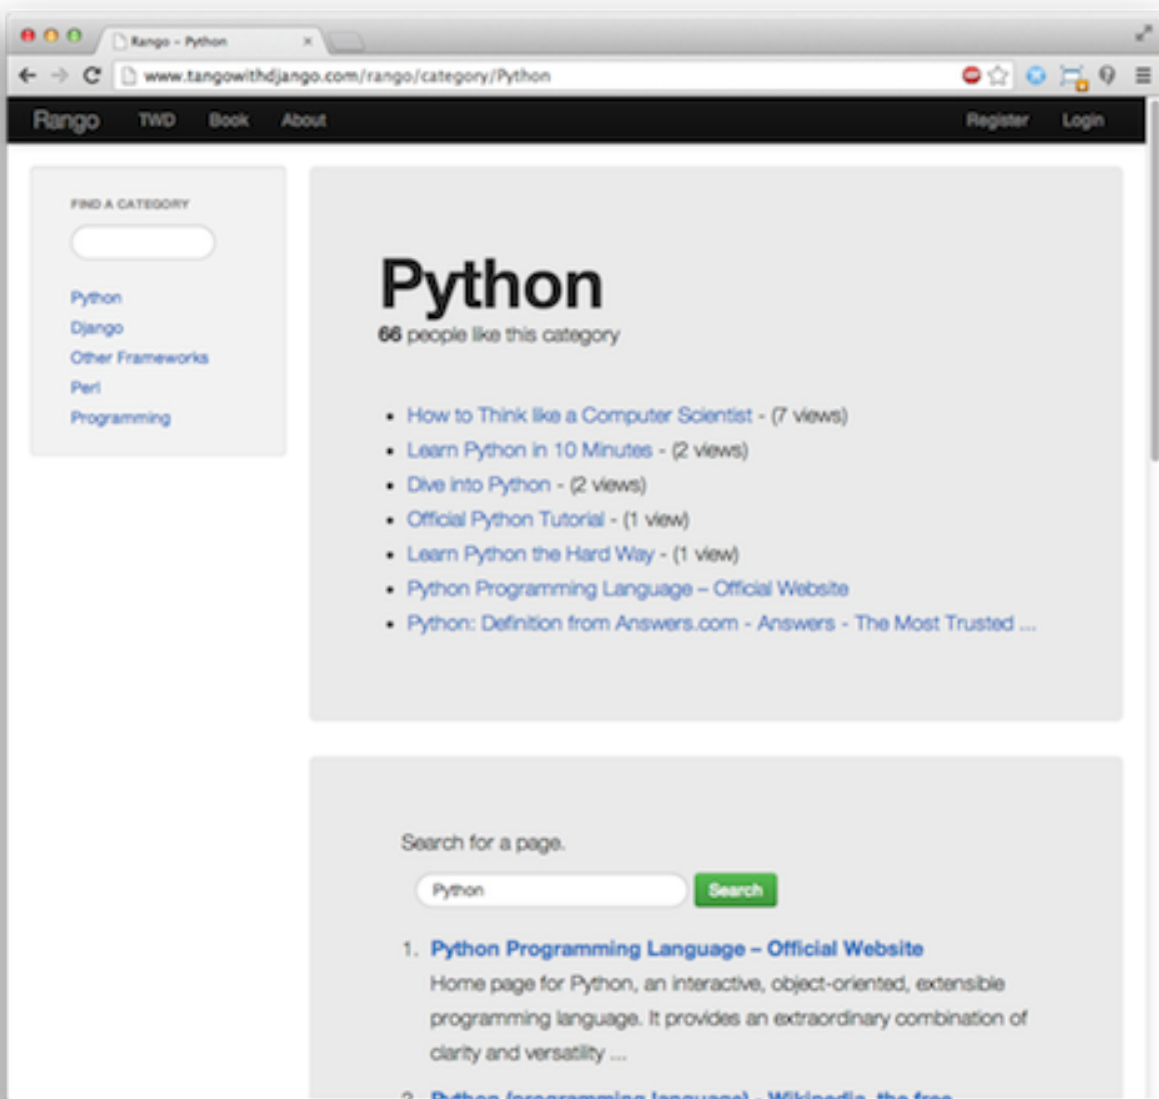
Rango - Python

www.tangowithdjango.com/rango/category/Python

Rango TWD Book About Register Login

FIND A CATEGORY

Python
Django
Other Frameworks
Perl
Programming

# Python

66 people like this category

- How to Think like a Computer Scientist - (7 views)
- Learn Python in 10 Minutes - (2 views)
- Dive into Python - (2 views)
- Official Python Tutorial - (1 view)
- Learn Python the Hard Way - (1 view)
- Python Programming Language – Official Website
- Python: Definition from Answers.com - Answers - The Most Trusted ...

Search for a page.

Python Search

1. Python Programming Language – Official Website
Home page for Python, an interactive, object-oriented, extensible programming language. It provides an extraordinary combination of clarity and versatility ...

2. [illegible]